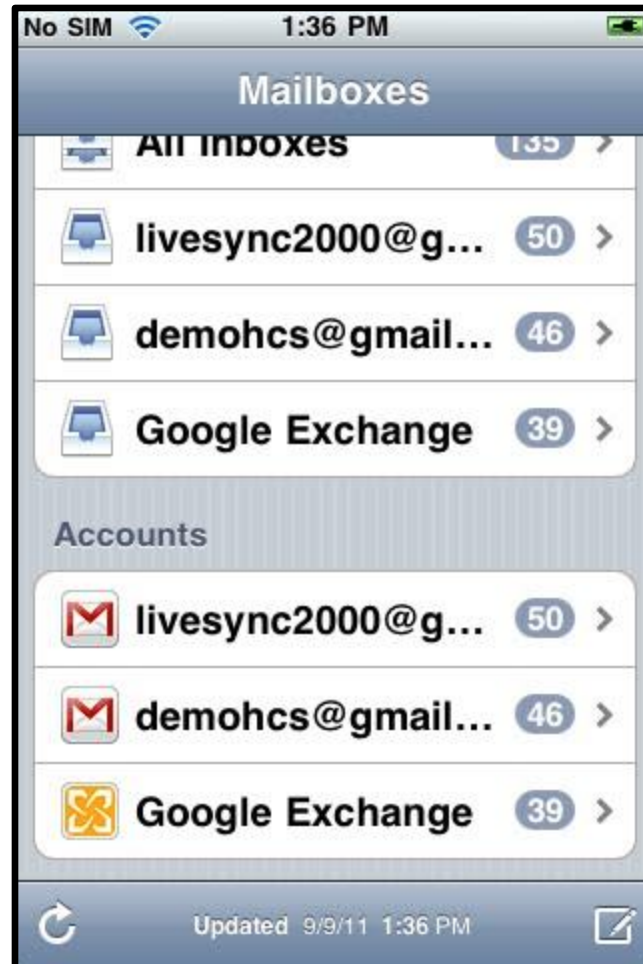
No SIM 1:36 PM

Mailboxes

All Inboxes 135 >

livesync2000@g... 50 >

demohcs@gmail... 46 >

Google Exchange 39 >

Accounts

livesync2000@g... 50 >

demohcs@gmail... 46 >

Google Exchange 39 >

Updated 9/9/11 1:36 PM